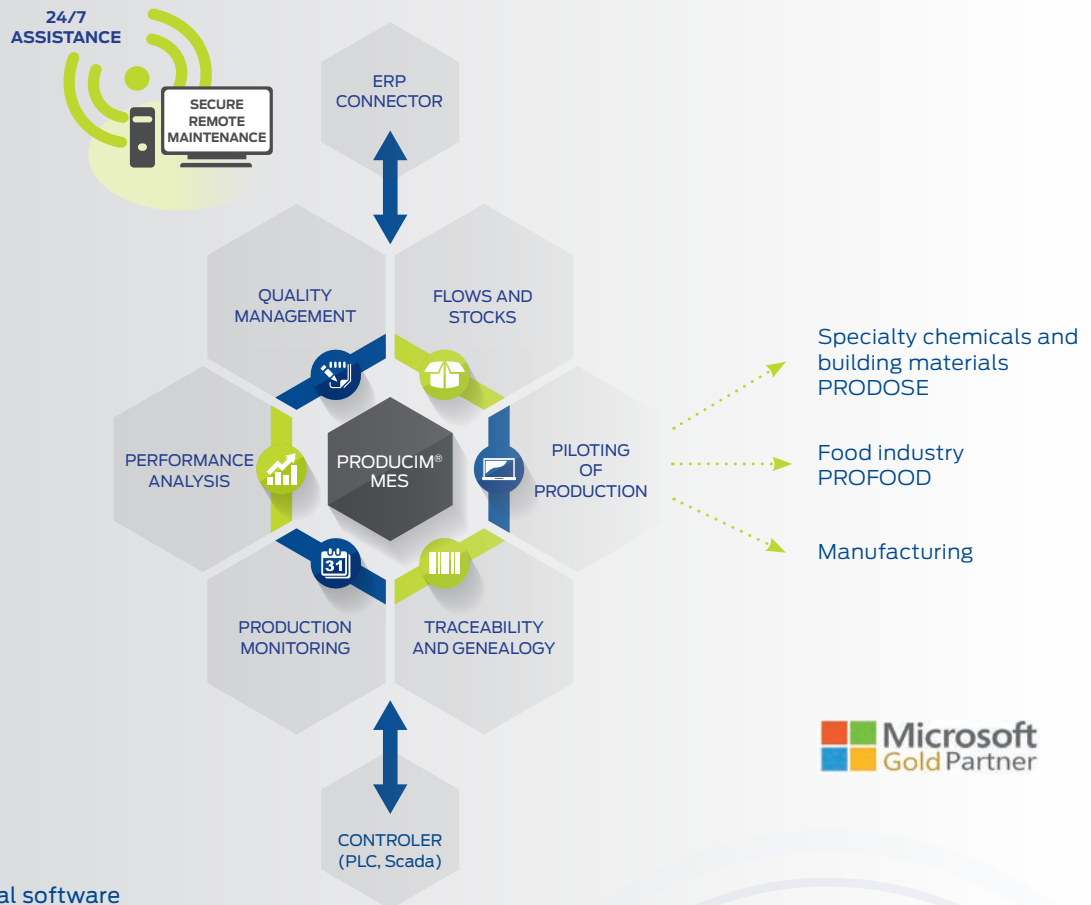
24/7
ASSISTANCE

SECURE
REMOTE
MAINTENANCE

ERP
CONNECTOR

QUALITY
MANAGEMENT

FLOWS AND
STOCKS

PERFORMANCE
ANALYSIS

PRODUCIM®
MES

PILOTING
OF
PRODUCTION

31

PRODUCTION
MONITORING

TRACEABILITY
AND GENEALOGY

CONTROLER
(PLC, Scada)

Specialty chemicals and building materials
PRODOSE

Food industry
PROFOOD

Manufacturing

Microsoft
Gold Partner

al software